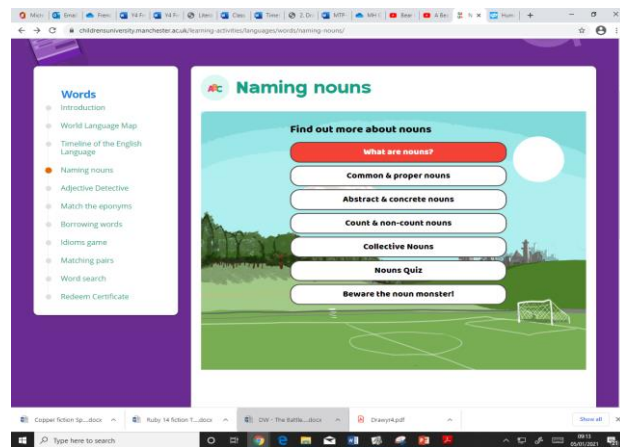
Micr | Emai | Fren | Y4 Fr | Y4 Fr | Liter | Class | Time | 2. Di | MTP | MH | Bear | 6 Be | N × | Hom | +

childrensuniversity.manchester.ac.uk/learning-activities/languages/words/naming-nouns/

Words
Introduction
World Language Map
Timeline of the English Language
Naming nouns
Adjective Detective
Match the eponyms
Borrowing words
Idioms game
Matching pairs
Word search
Redeem Certificate

ABC Naming nouns

Find out more about nouns
What are nouns?
Common & proper nouns
Abstract & concrete nouns
Count & non-count nouns
Collective Nouns
Nouns Quiz
Beware the noun monster!

Copper fiction Sp....docx
Ruby 14 fiction T....docx
CW - The Battle....docx
Drawyr4.pdf
Show all

Type here to search

09:13
05/01/2021